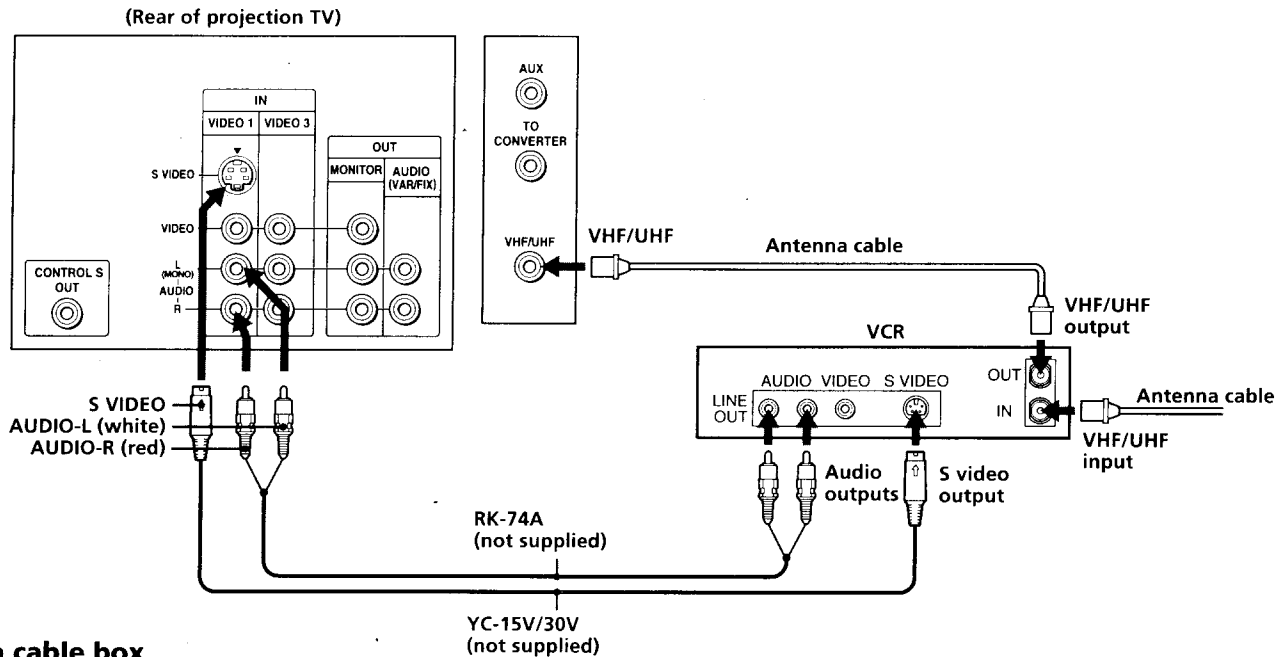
(Rear of projection TV)

IN
VIDEO 1
VIDEO 3
S VIDEO
VIDEO
L (MONO)
AUDIO
R
OUT
MONITOR
AUDIO (VAR/FIX)
CONTROL S OUT

AUX
TO CONVERTER
VHF/UHF

VHF/UHF
Antenna cable
VHF/UHF output
VCR
LINE OUT
AUDIO VIDEO S VIDEO
OUT
IN
Antenna cable
VHF/UHF input

S VIDEO
AUDIO-L (white)
AUDIO-R (red)

Audio outputs
S video output

RK-74A
(not supplied)

YC-15V/30V
(not supplied)

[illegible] cable box